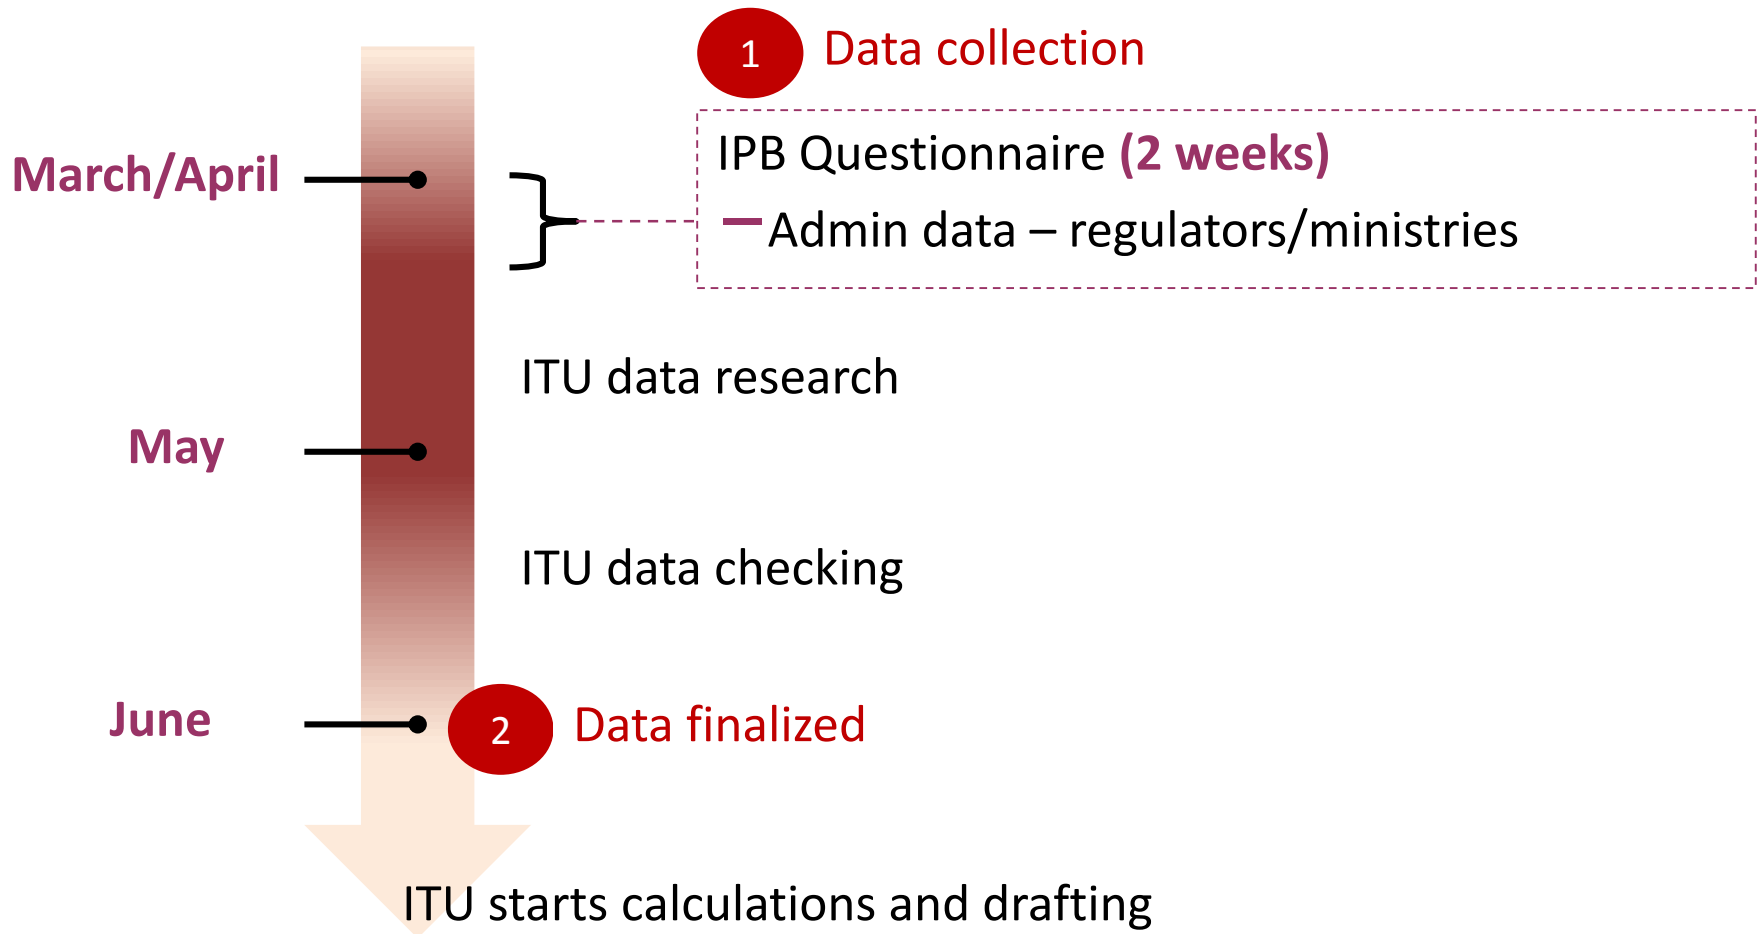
1 Data collection

March/April

IPB Questionnaire (2 weeks)

Admin data – regulators/ministries

ITU data research

May

ITU data checking

June

2 Data finalized

ITU starts calculations and drafting